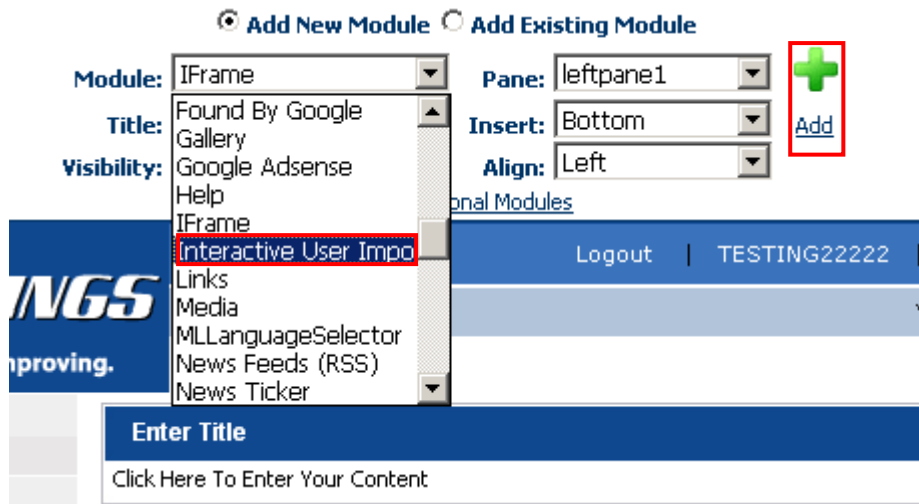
Add New Module Add Existing Module

Module: IFrame

Title:

Visibility:

Found By Google
Gallery
Google Adsense
Help
IFrame
Interactive User Impo
Links
Media
MLLanguageSelector
News Feeds (RSS)
News Ticker

Pane: leftpane1

Insert: Bottom

Align: Left

Add

onal Modules

Logout | TESTING22222

NGS

nproving.

Enter Title

Click Here To Enter Your Content